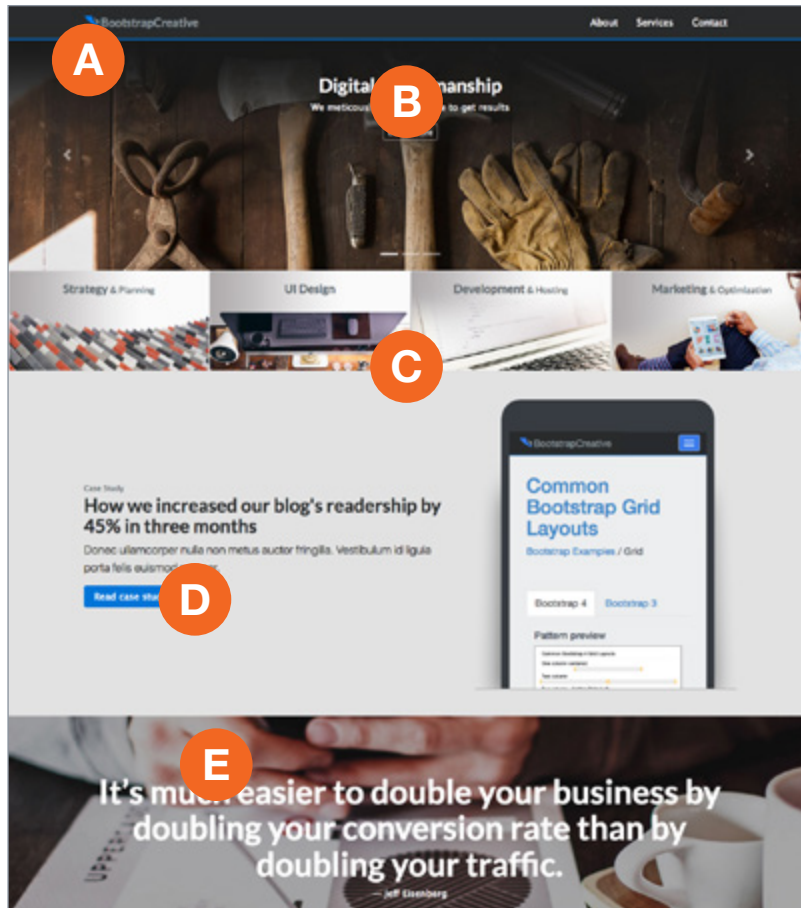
BootstrapCreative

About Services Contact

A

Digital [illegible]manship

We meticulou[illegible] to get results

B

Strategy & Planning

UI Design

Development & Hosting

Marketing & Optimization

C

Case Study

How we increased our blog's readership by 45% in three months

Donec ullamcorper nulla non metus auctor fringilla. Vestibulum id ligula porta felis euismod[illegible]

Read case stu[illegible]

D

BootstrapCreative

Common Bootstrap Grid Layouts

Bootstrap Examples / Grid

Bootstrap 4 Bootstrap 3

Pattern preview

E

It's mu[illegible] easier to double your business by doubling your conversion rate than by doubling your traffic.

— Jeff Eisenberg